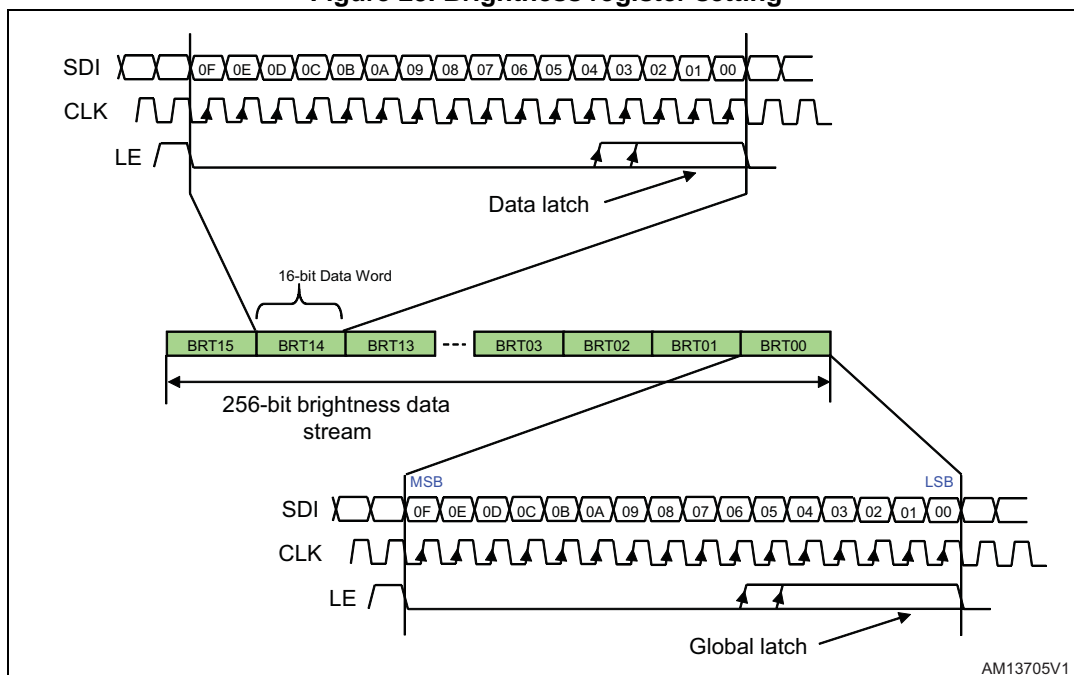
Figure 23. Brightness register setting

SDI 0F 0E 0D 0C 0B 0A 09 08 07 06 05 04 03 02 01 00
CLK
LE

Data latch

16-bit Data Word

BRT15 BRT14 BRT13 --- BRT03 BRT02 BRT01 BRT00

256-bit brightness data stream

MSB LSB
SDI 0F 0E 0D 0C 0B 0A 09 08 07 06 05 04 03 02 01 00
CLK
LE

Global latch

AM13705V1